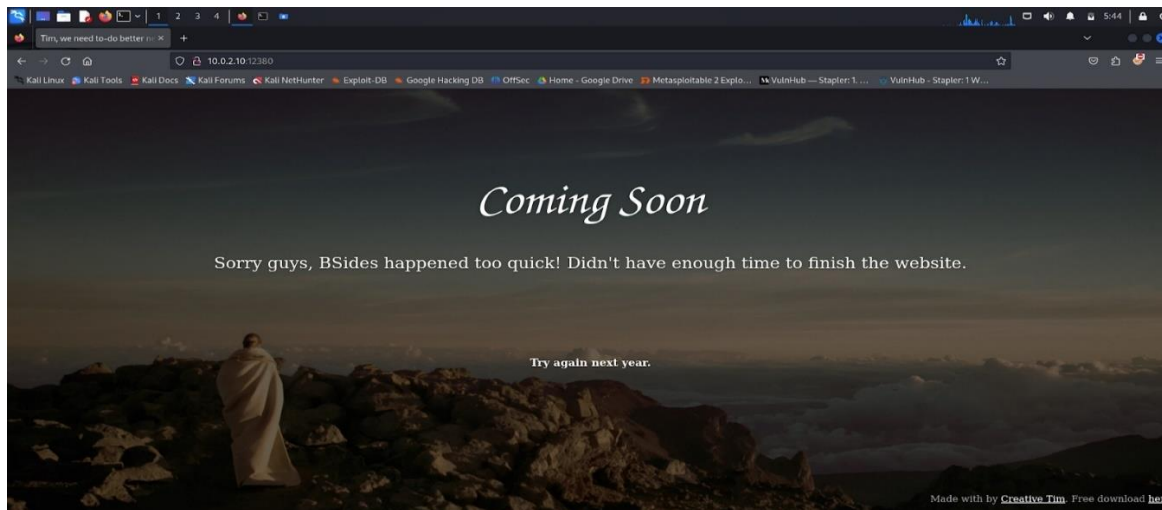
1 2 3 4

5:44

Tim, we need to-do better n×

10.0.2.10:12380

Kali Linux Kali Tools Kali Docs Kali Forums Kali NetHunter Exploit-DB Google Hacking DB OffSec Home - Google Drive Metasploitable 2 Explo... VulnHub — Stapler: 1. ... VulnHub - Stapler: 1 W...

Coming Soon

Sorry guys, BSides happened too quick! Didn't have enough time to finish the website.

Try again next year.

Made with by Creative Tim. Free download he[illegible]